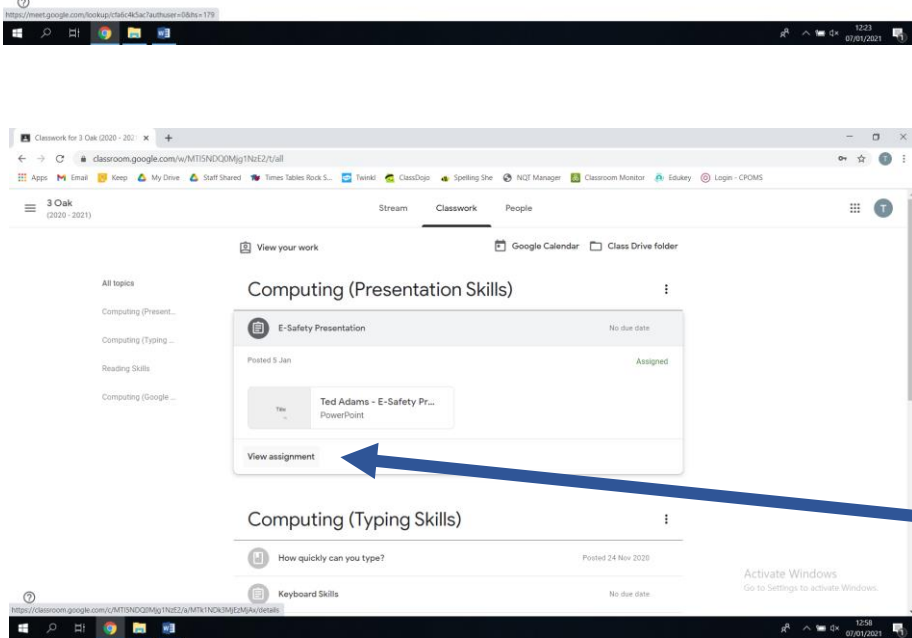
https://meet.google.com/lookup/cfa6c4k5ac?authuser=0&hs=179

12:23
07/01/2021

Classwork for 3 Oak (2020 - 202
classroom.google.com/w/MTI5NDQ0Mjg1NzE2/t/all

Apps Email Keep My Drive Staff Shared Times Tables Rock S... Twinkl ClassDojo Spelling She NQT Manager Classroom Monitor Edukey Login - CPOMS

3 Oak
(2020 - 2021)

Stream Classwork People

View your work

Google Calendar Class Drive folder

All topics

Computing (Present...

Computing (Typing ...

Reading Skills

Computing (Google ...

Computing (Presentation Skills)

E-Safety Presentation

No due date

Posted 5 Jan

Assigned

Title

Ted Adams - E-Safety Pr...
PowerPoint

View assignment

Computing (Typing Skills)

How quickly can you type?

Posted 24 Nov 2020

Keyboard Skills

No due date

Activate Windows
Go to Settings to activate Windows.

https://classroom.google.com/c/MTI5NDQ0Mjg1NzE2/a/MTk1NDk3MjEzMjAx/details

12:58
07/01/2021